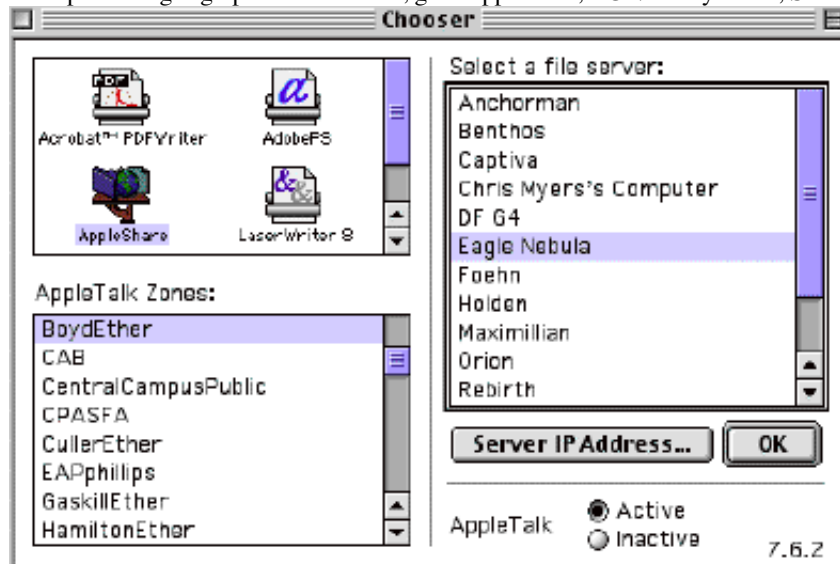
Chooser

Acrobat™ PDFWriter
AdobePS
AppleShare
LaserWriter 8

AppleTalk Zones:
BoydEther
CAB
CentralCampusPublic
CPASFA
CullerEther
EAPphilips
GaskillEther
HamiltonEther

Select a file server:
Anchorman
Benthos
Captiva
Chris Myers's Computer
DF G4
Eagle Nebula
Foehn
Holden
Maximillian
Orion
Rebirth

Server IP Address...
OK

AppleTalk
Active
Inactive
7.6.2